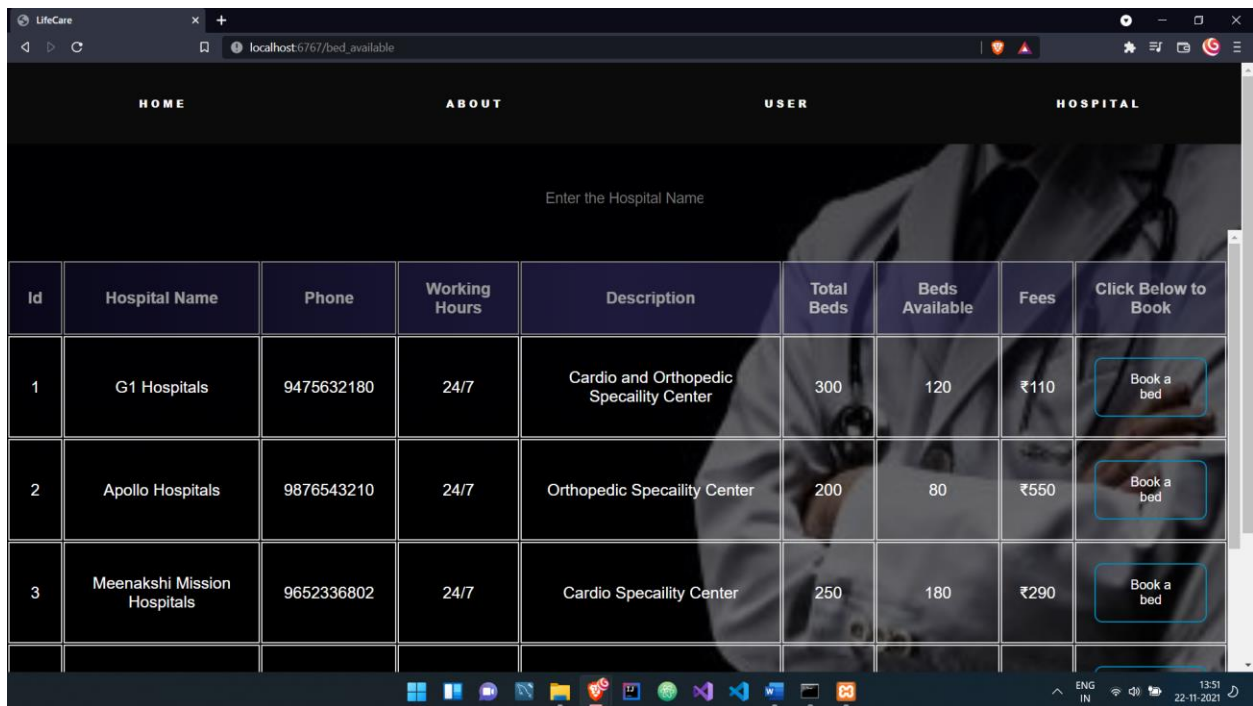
LifeCare

localhost:6767/bed_available

HOME ABOUT USER HOSPITAL

Enter the Hospital Name

| Id | Hospital Name | Phone | Working Hours | Description | Total Beds | Beds Available | Fees | Click Below to Book |
|---|---|---|---|---|---|---|---|---|
| 1 | G1 Hospitals | 9475632180 | 24/7 | Cardio and Orthopedic Specaility Center | 300 | 120 | ₹110 | Book a bed |
| 2 | Apollo Hospitals | 9876543210 | 24/7 | Orthopedic Specaility Center | 200 | 80 | ₹550 | Book a bed |
| 3 | Meenakshi Mission Hospitals | 9652336802 | 24/7 | Cardio Specaility Center | 250 | 180 | ₹290 | Book a bed |

ENG IN 13:51 22-11-2021